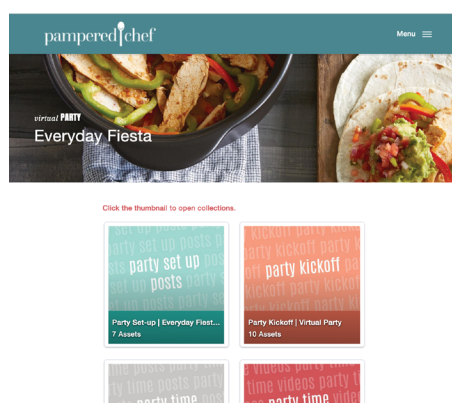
pampered chef

Menu

virtual PARTY
Everyday Fiesta

Click the thumbnail to open collections.

party set up posts

Party Set-up | Everyday Fiest...
7 Assets

party kickoff

Party Kickoff | Virtual Party
10 Assets

party time posts

party time videos